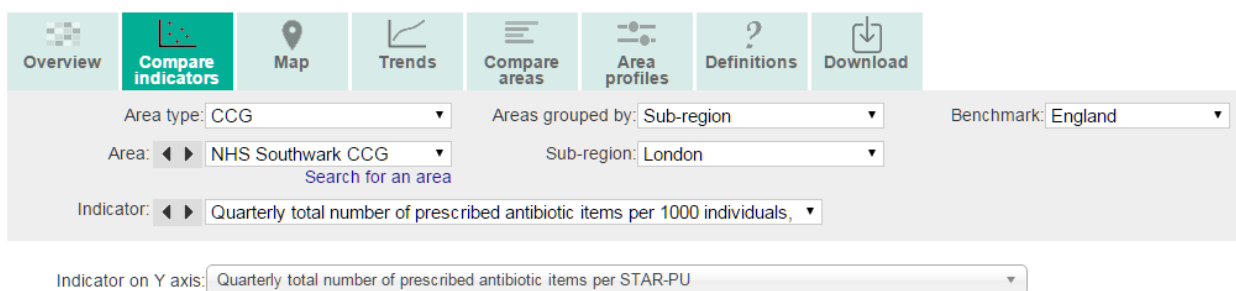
Overview
Compare indicators
Map
Trends
Compare areas
Area profiles
Definitions
Download

Area type: CCG
Areas grouped by: Sub-region
Benchmark: England

Area: NHS Southwark CCG
Sub-region: London
Search for an area

Indicator: Quarterly total number of prescribed antibiotic items per 1000 individuals,

Indicator on Y axis: Quarterly total number of prescribed antibiotic items per STAR-PU